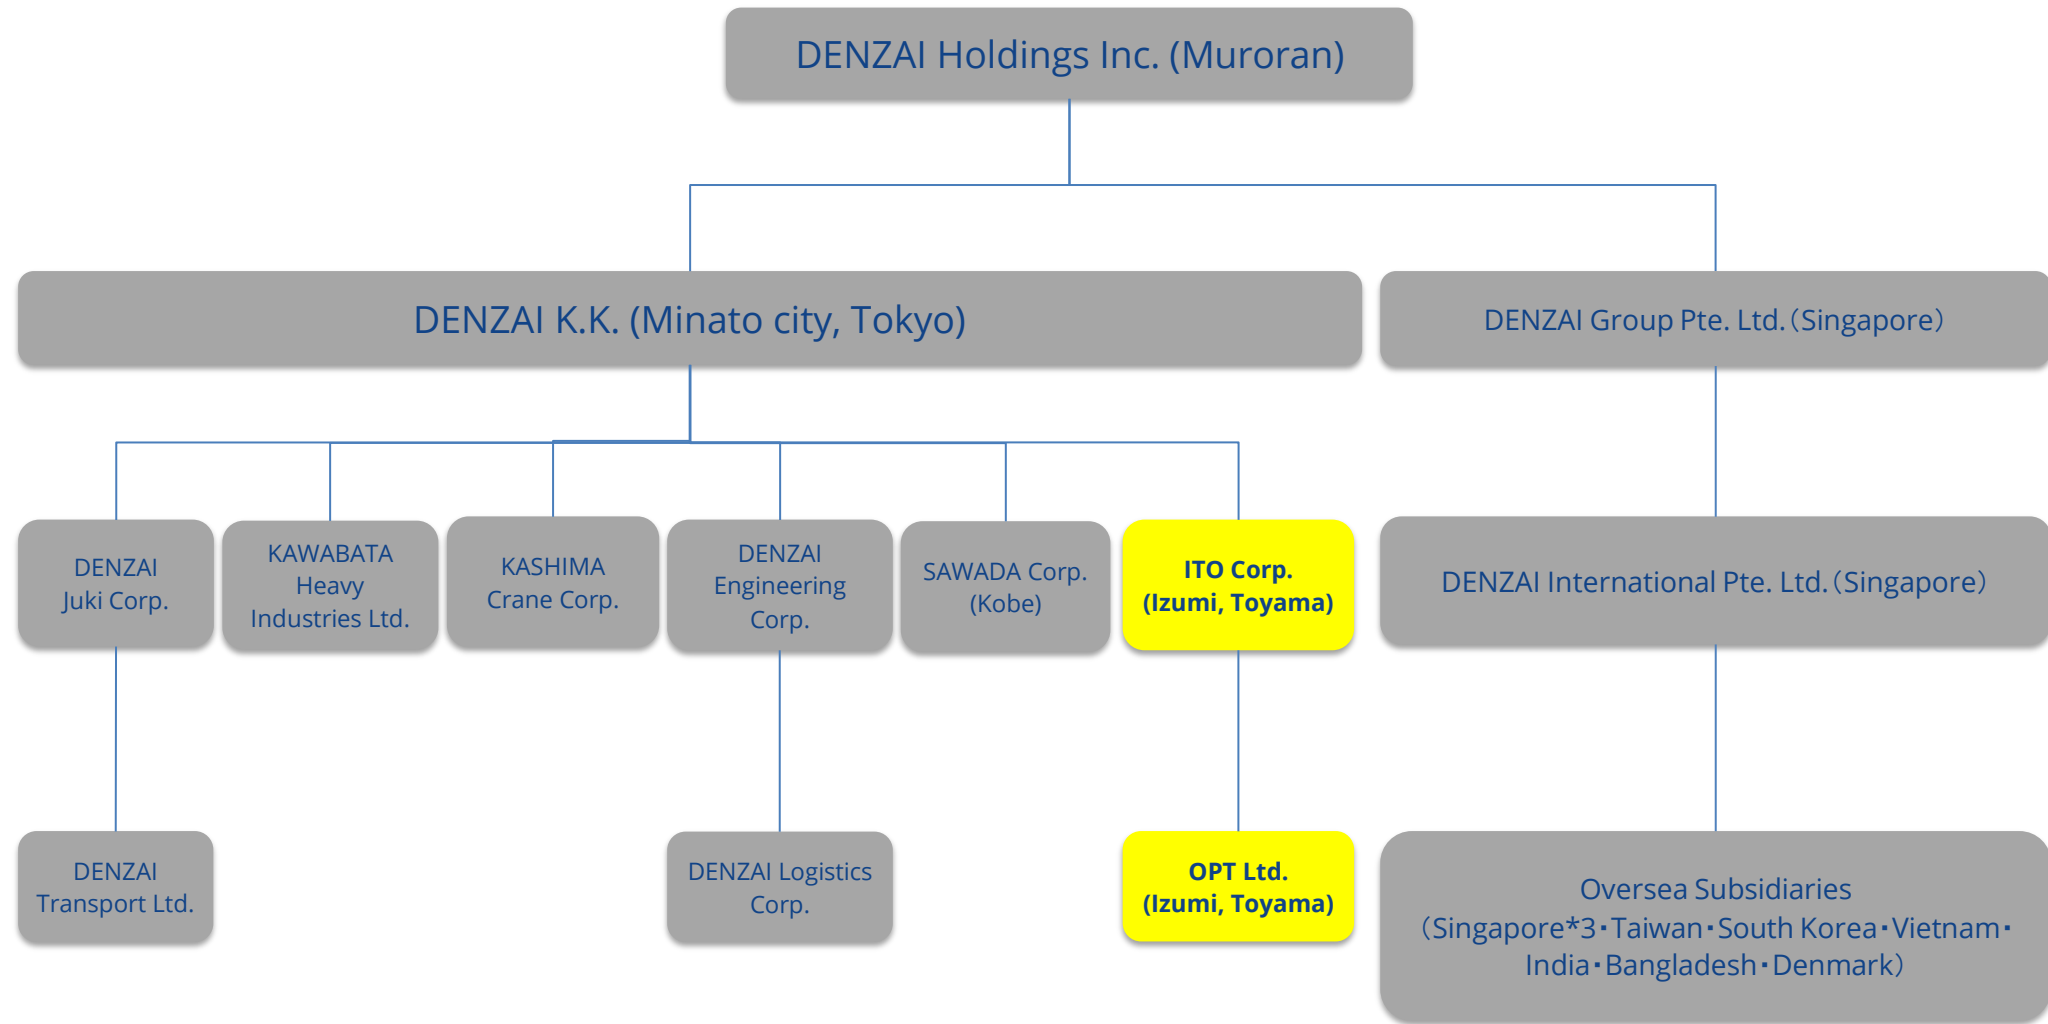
DENZAI Holdings Inc. (Muroran)

DENZAI K.K. (Minato city, Tokyo)

DENZAI Group Pte. Ltd.（Singapore）

DENZAI Juki Corp.

KAWABATA Heavy Industries Ltd.

KASHIMA Crane Corp.

DENZAI Engineering Corp.

SAWADA Corp. (Kobe)

ITO Corp. (Izumi, Toyama)

DENZAI International Pte. Ltd.（Singapore）

DENZAI Transport Ltd.

DENZAI Logistics Corp.

OPT Ltd. (Izumi, Toyama)

Oversea Subsidiaries（Singapore*3･Taiwan･South Korea･Vietnam･India･Bangladesh･Denmark）